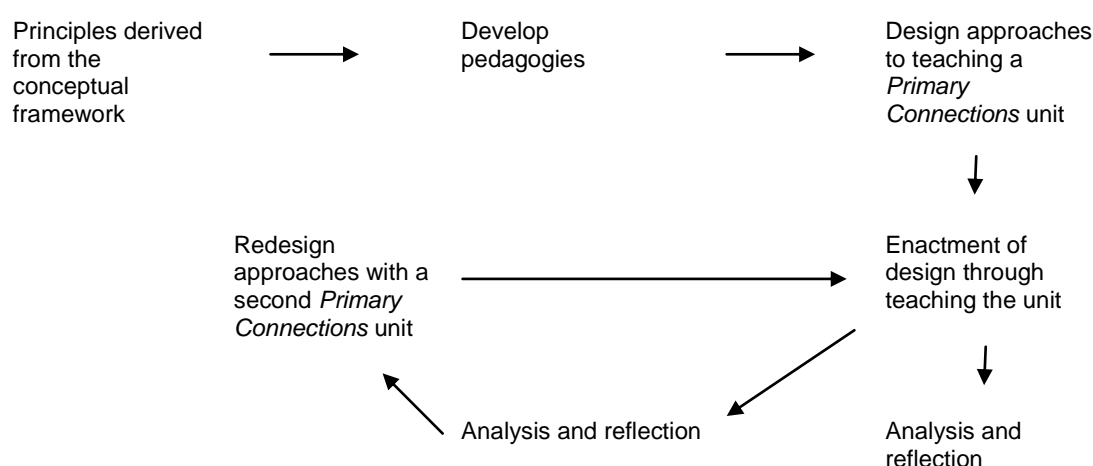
Principles derived from the conceptual framework

Develop pedagogies

Design approaches to teaching a *Primary Connections* unit

Redesign approaches with a second *Primary Connections* unit

Enactment of design through teaching the unit

Analysis and reflection

Analysis and reflection